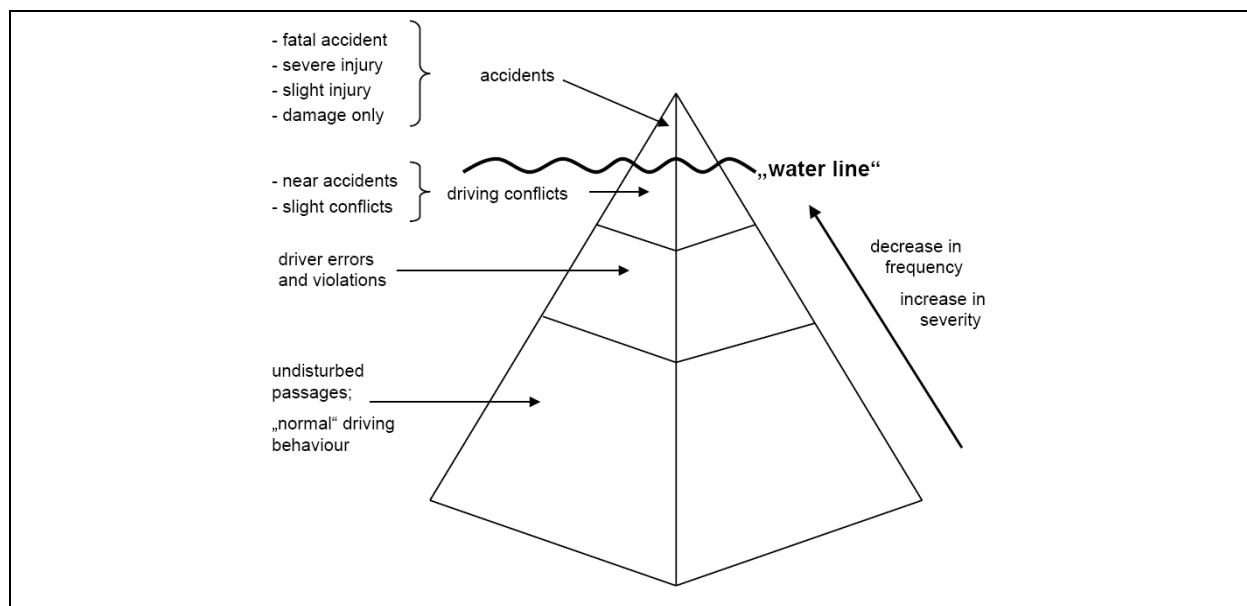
- fatal accident
- severe injury
- slight injury
- damage only

accidents

- near accidents
- slight conflicts

driving conflicts

„water line“

driver errors and violations

decrease in frequency

increase in severity

undisturbed passages;

„normal“ driving behaviour